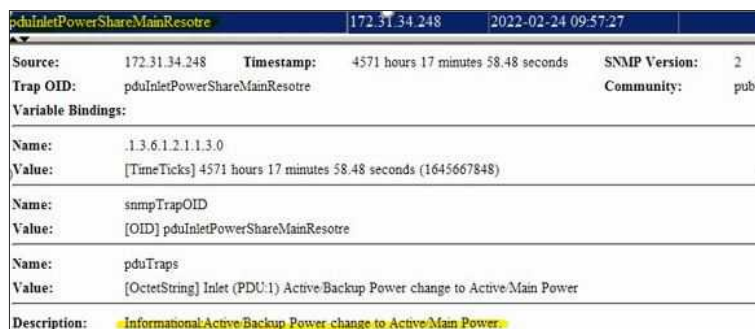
pduInletPowerShareMainResotre | 172.31.34.248 | 2022-02-24 09:57:27

| Source: | 172.31.34.248 | Timestamp: | 4571 hours 17 minutes 58.48 seconds | SNMP Version: | 2 |
|---|---|---|---|---|---|
| Trap OID: | pduInletPowerShareMainResotre | | | Community: | pub |

Variable Bindings:

Name: .1.3.6.1.2.1.1.3.0
Value: [TimeTicks] 4571 hours 17 minutes 58.48 seconds (1645667848)

Name: snmpTrapOID
Value: [OID] pduInletPowerShareMainResotre

Name: pduTraps
Value: [OctetString] Inlet (PDU:1) Active/Backup Power change to Active/Main Power

Description: Informational:Active/Backup Power change to Active/Main Power.